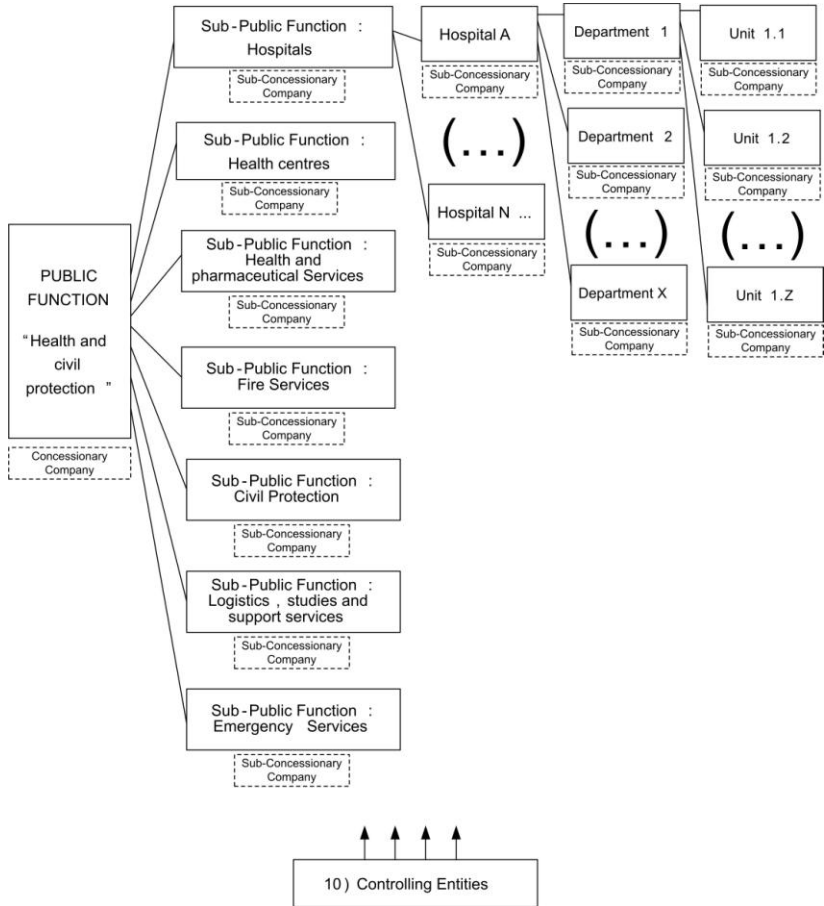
PUBLIC FUNCTION

"Health and civil protection"

Concessionary Company

Sub-Public Function : Hospitals

Sub-Concessionary Company

Sub-Public Function : Health centres

Sub-Concessionary Company

Sub-Public Function : Health and pharmaceutical Services

Sub-Concessionary Company

Sub-Public Function : Fire Services

Sub-Concessionary Company

Sub-Public Function : Civil Protection

Sub-Concessionary Company

Sub-Public Function : Logistics , studies and support services

Sub-Concessionary Company

Sub-Public Function : Emergency Services

Sub-Concessionary Company

Hospital A

Sub-Concessionary Company

(...)

Hospital N ...

Sub-Concessionary Company

Department 1

Sub-Concessionary Company

Department 2

Sub-Concessionary Company

(...)

Department X

Sub-Concessionary Company

Unit 1.1

Sub-Concessionary Company

Unit 1.2

Sub-Concessionary Company

(...)

Unit 1.Z

Sub-Concessionary Company

10) Controlling Entities